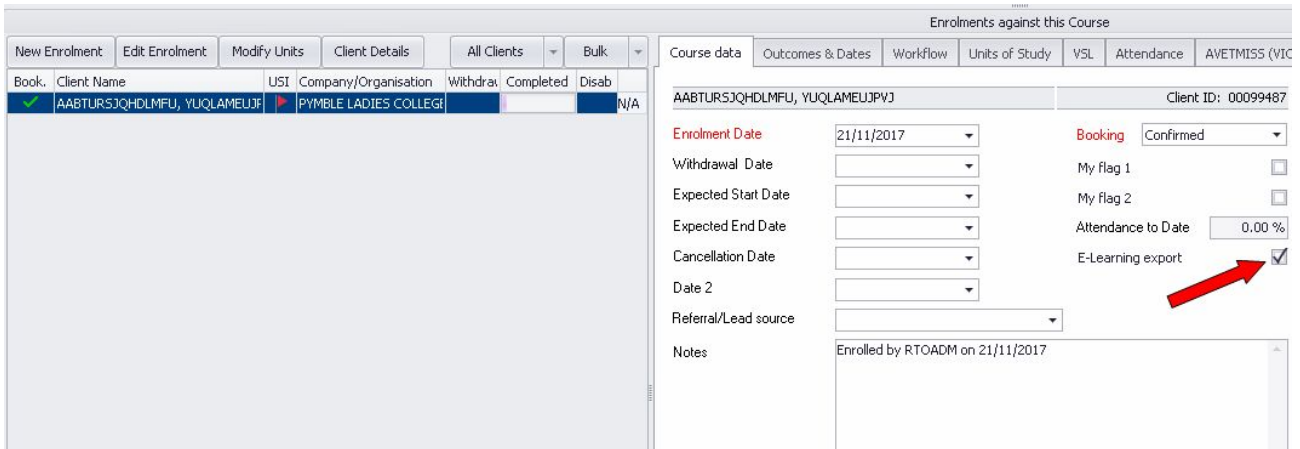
Enrolments against this Course

New Enrolment | Edit Enrolment | Modify Units | Client Details | All Clients | Bulk

| Book. | Client Name | USI | Company/Organisation | Withdrav | Completed | Disab |
|---|---|---|---|---|---|---|
| | AABTURSJQHDLMFU, YUQLAMEUJF | | PYMBLE LADIES COLLEGE | | | N/A |

Course data | Outcomes & Dates | Workflow | Units of Study | VSL | Attendance | AVETMISS (VIC

AABTURSJQHDLMFU, YUQLAMEUJPVJ

Client ID: 00099487

Enrolment Date 21/11/2017

Booking Confirmed

Withdrawal Date

My flag 1

Expected Start Date

My flag 2

Expected End Date

Attendance to Date 0.00 %

Cancellation Date

E-Learning export

Date 2

Referral/Lead source

Notes

Enrolled by RTOADM on 21/11/2017